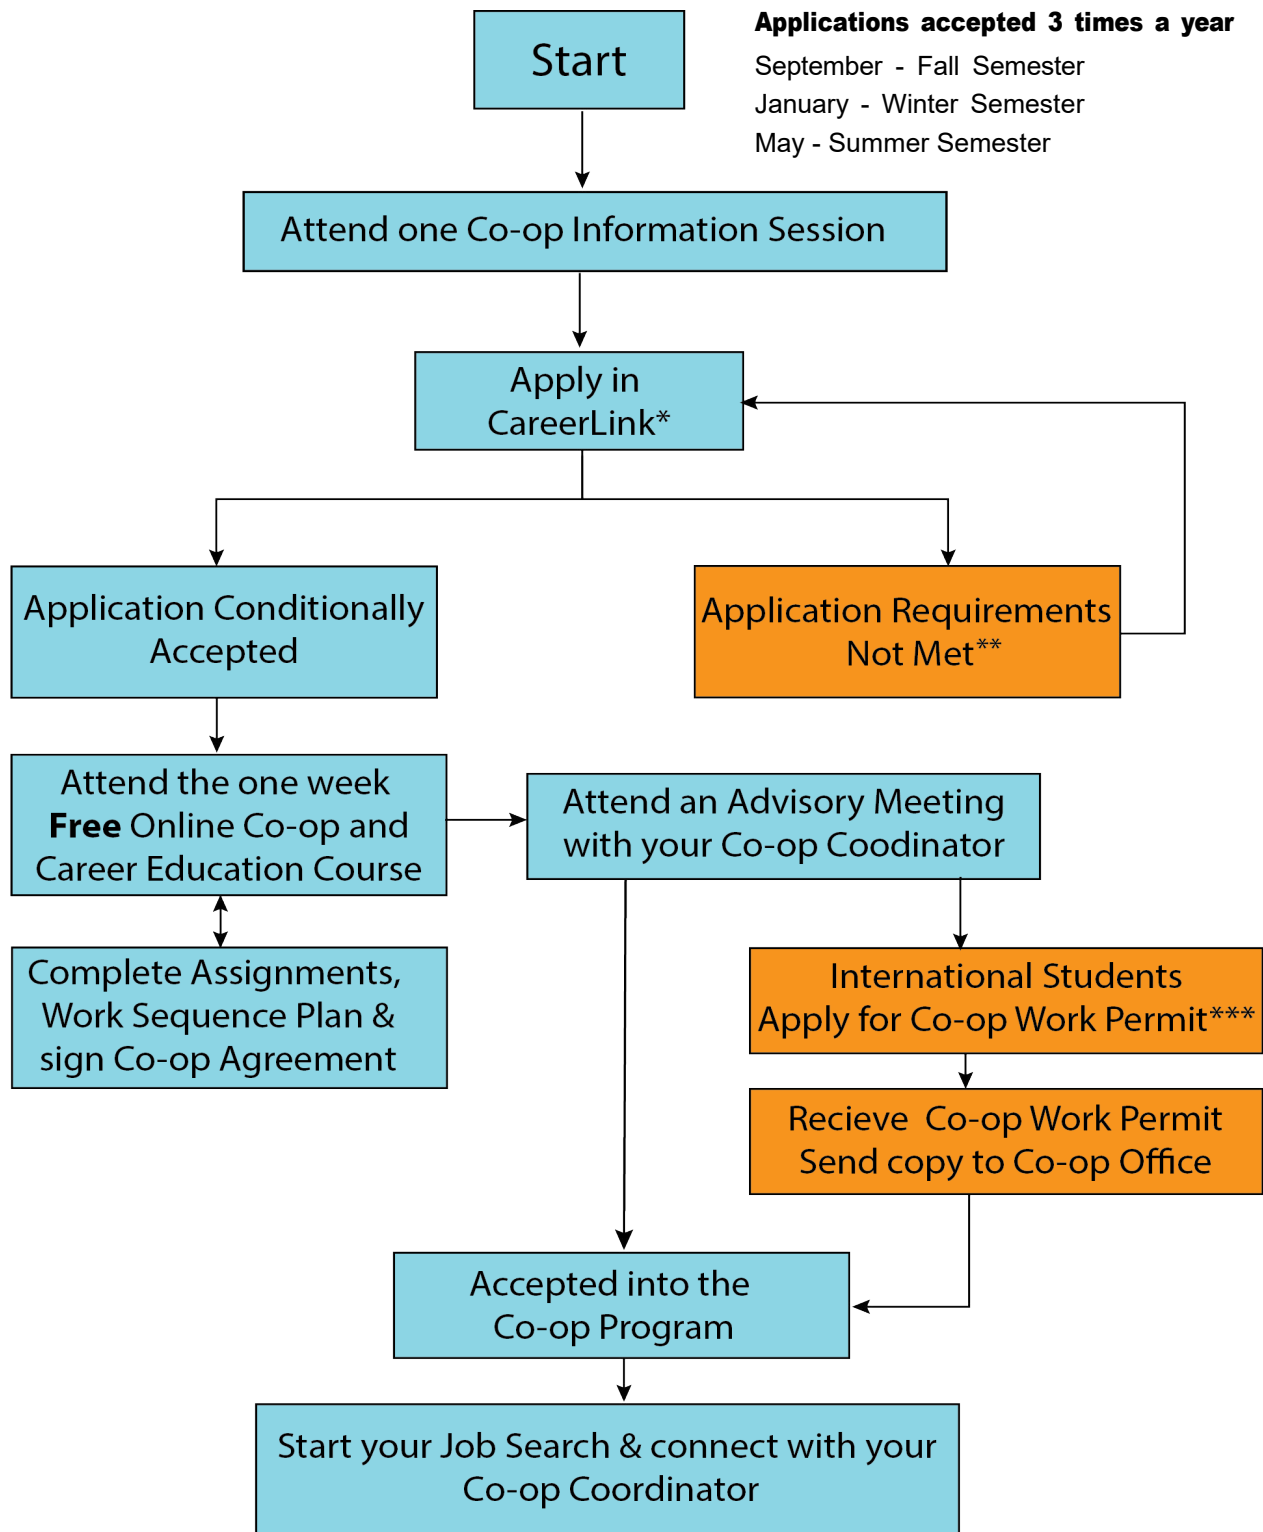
Start

Applications accepted 3 times a year
September - Fall Semester
January - Winter Semester
May - Summer Semester

Attend one Co-op Information Session

Apply in CareerLink*

Application Conditionally Accepted

Application Requirements Not Met**

Attend the one week **Free** Online Co-op and Career Education Course

Attend an Advisory Meeting with your Co-op Coodinator

Complete Assignments, Work Sequence Plan & sign Co-op Agreement

International Students Apply for Co-op Work Permit***

Recieve Co-op Work Permit Send copy to Co-op Office

Accepted into the Co-op Program

Start your Job Search & connect with your Co-op Coordinator